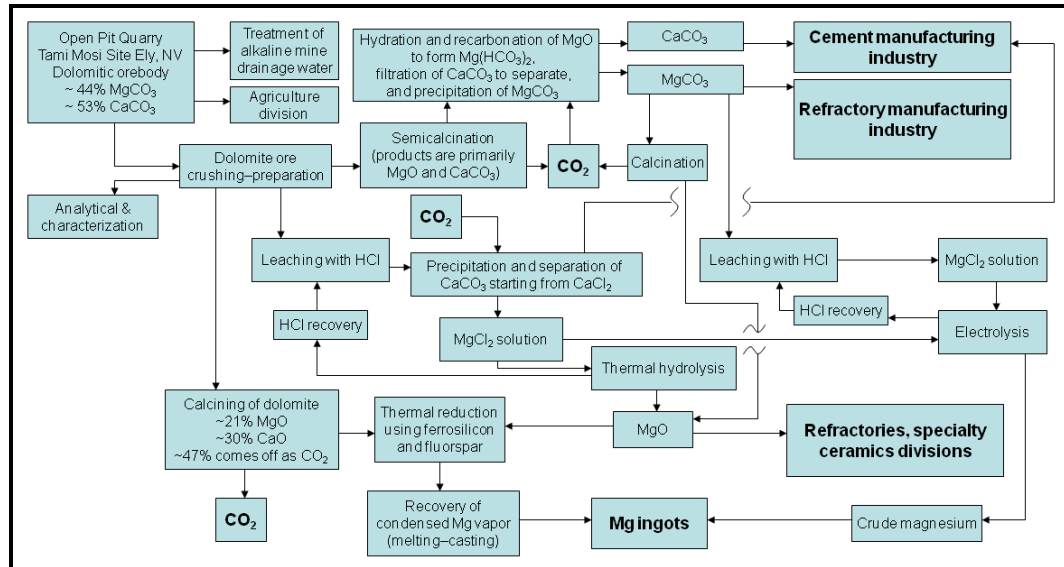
Open Pit Quarry Tami Mosi Site Ely, NV Dolomitic orebody ~ 44% $MgCO_3$ ~ 53% $CaCO_3$

Treatment of alkaline mine drainage water

Agriculture division

Hydration and recarbonation of MgO to form $Mg(HCO_3)_2$, filtration of $CaCO_3$ to separate, and precipitation of $MgCO_3$

$CaCO_3$

Cement manufacturing industry

$MgCO_3$

Refractory manufacturing industry

Dolomite ore crushing–preparation

Semicalcination (products are primarily MgO and $CaCO_3$)

$CO_2$

Calcination

Analytical & characterization

$CO_2$

Leaching with HCl

Precipitation and separation of $CaCO_3$ starting from $CaCl_2$

Leaching with HCl

$MgCl_2$ solution

HCl recovery

HCl recovery

$MgCl_2$ solution

Electrolysis

Thermal hydrolysis

Calcining of dolomite ~21% MgO ~30% CaO ~47% comes off as $CO_2$

Thermal reduction using ferrosilicon and fluorspar

MgO

Refractories, specialty ceramics divisions

$CO_2$

Recovery of condensed Mg vapor (melting–casting)

Mg ingots

Crude magnesium